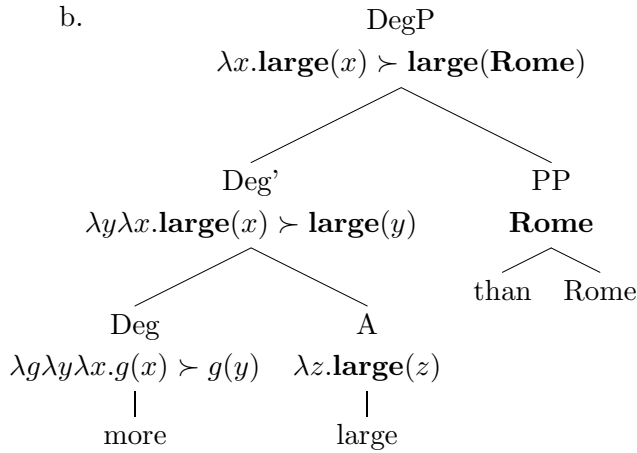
b.

DegP

$\lambda x.\mathbf{large}(x) \succ \mathbf{large}(\mathbf{Rome})$

Deg'

$\lambda y \lambda x.\mathbf{large}(x) \succ \mathbf{large}(y)$

PP

**Rome**

than Rome

Deg

$\lambda g \lambda y \lambda x.g(x) \succ g(y)$

more

A

$\lambda z.\mathbf{large}(z)$

large